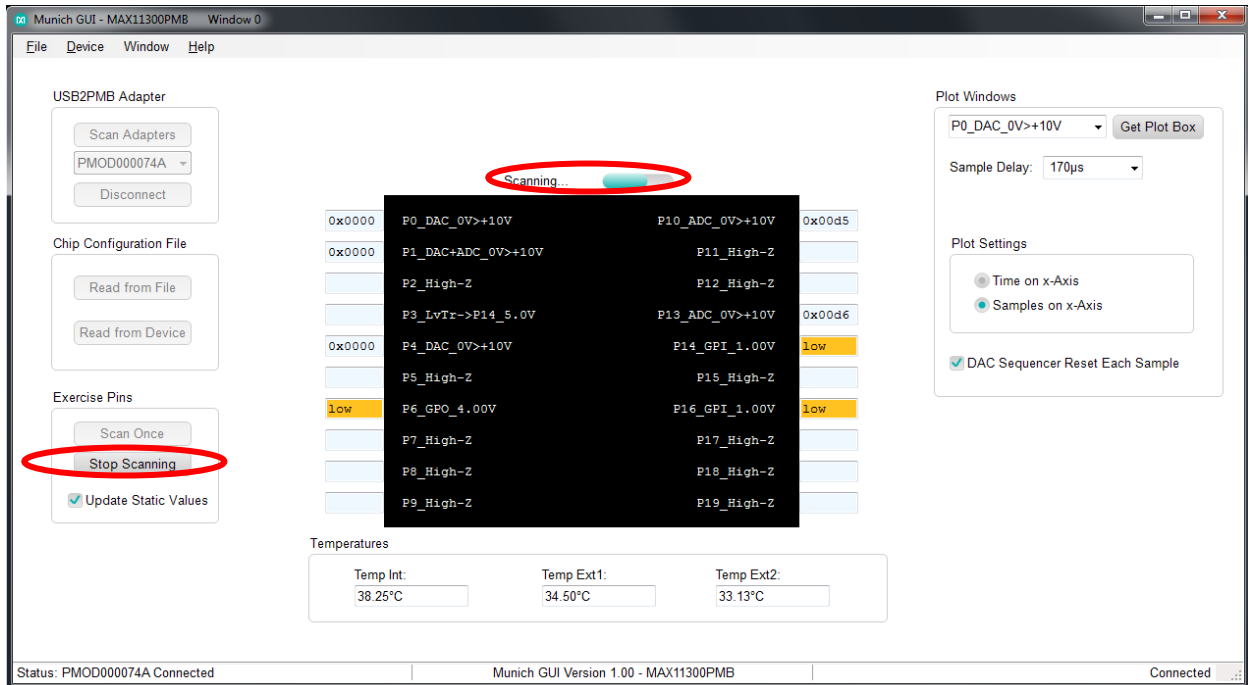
Munich GUI - MAX11300PMB Window 0

File Device Window Help

USB2PMB Adapter

Scan Adapters

PMOD000074A

Disconnect

Chip Configuration File

Read from File

Read from Device

Exercise Pins

Scan Once

Stop Scanning

Update Static Values

Scanning...

| 0x0000 | P0_DAC_0V>+10V | P10_ADC_0V>+10V | 0x00d5 |
|---|---|---|---|
| 0x0000 | P1_DAC+ADC_0V>+10V | P11_High-Z | |
| | P2_High-Z | P12_High-Z | |
| | P3_LvTr->P14_5.0V | P13_ADC_0V>+10V | 0x00d6 |
| 0x0000 | P4_DAC_0V>+10V | P14_GPI_1.00V | low |
| | P5_High-Z | P15_High-Z | |
| low | P6_GPO_4.00V | P16_GPI_1.00V | low |
| | P7_High-Z | P17_High-Z | |
| | P8_High-Z | P18_High-Z | |
| | P9_High-Z | P19_High-Z | |

Temperatures

Temp Int: 38.25°C

Temp Ext1: 34.50°C

Temp Ext2: 33.13°C

Plot Windows

P0_DAC_0V>+10V

Get Plot Box

Sample Delay: 170µs

Plot Settings

Time on x-Axis

Samples on x-Axis

DAC Sequencer Reset Each Sample

Status: PMOD000074A Connected

Munich GUI Version 1.00 - MAX11300PMB

Connected